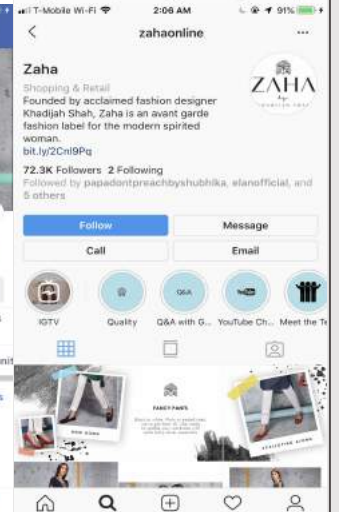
T-Mobile Wi-Fi 2:06 AM 91%

zahaonline

Zaha
Shopping & Retail
Founded by acclaimed fashion designer Khadijah Shah, Zaha is an avant garde fashion label for the modern spirited woman.
bit.ly/2Cnl9Pq

72.3K Followers 2 Following
Followed by papadontpreachbyshubhika, elanofficial, and 5 others

ZAHA

Follow
Message
Call
Email

IGTV
Quality
Q&A
Q&A with G...
YouTube Ch...
Meet the Te

FANCY PANTS
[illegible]
NEW ARRIVAL
EVERYTHING BLOOMS